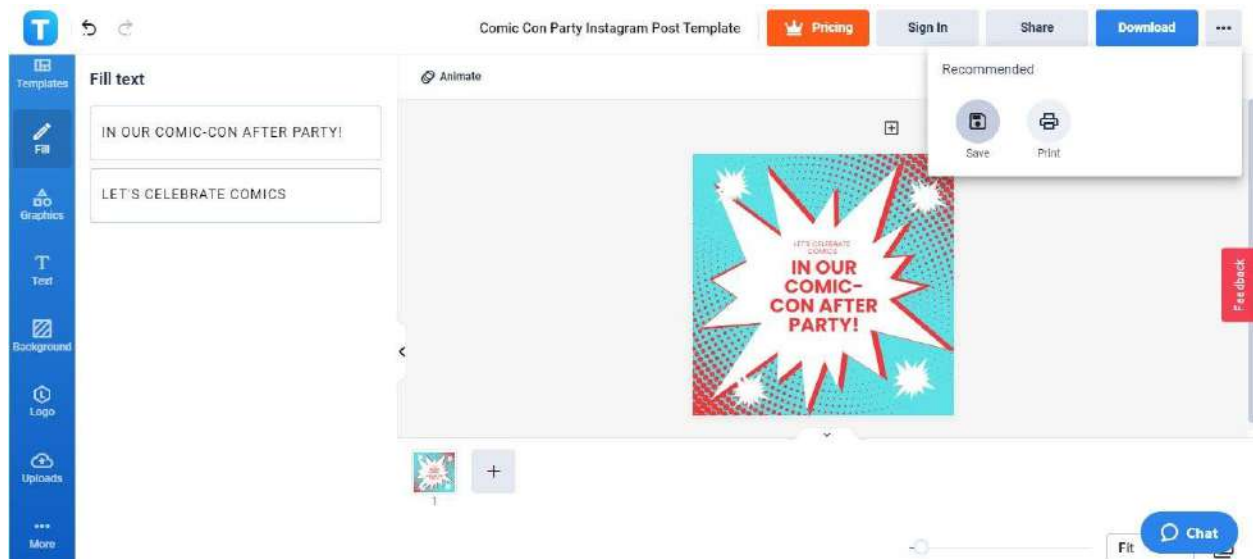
Comic Con Party Instagram Post Template

Pricing

Sign In

Share

Download

...

Templates

Fill

Graphics

Text

Background

Logo

Uploads

More

Fill text

IN OUR COMIC-CON AFTER PARTY!

LET'S CELEBRATE COMICS

Animate

Recommended

Save

Print

LET'S CELEBRATE COMICS

IN OUR COMIC-CON AFTER PARTY!

Feedback

1

Fit

Chat